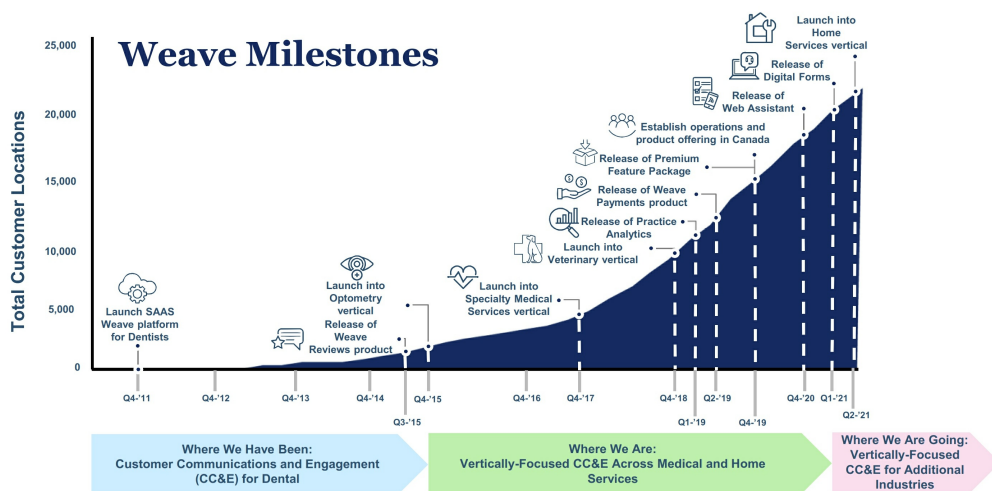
Weave Milestones

Total Customer Locations

25,000
20,000
15,000
10,000
5,000
0

Launch SAAS Weave platform for Dentists

Launch into Optometry vertical

Release of Weave Reviews product

Launch into Specialty Medical Services vertical

Launch into Veterinary vertical

Release of Practice Analytics

Release of Weave Payments product

Release of Premium Feature Package

Establish operations and product offering in Canada

Release of Web Assistant

Release of Digital Forms

Launch into Home Services vertical

Q4-'11
Q4-'12
Q4-'13
Q4-'14
Q3-'15
Q4-'15
Q4-'16
Q4-'17
Q4-'18
Q1-'19
Q2-'19
Q4-'19
Q4-'20
Q1-'21
Q2-'21

Where We Have Been: Customer Communications and Engagement (CC&E) for Dental

Where We Are: Vertically-Focused CC&E Across Medical and Home Services

Where We Are Going: Vertically-Focused CC&E for Additional Industries